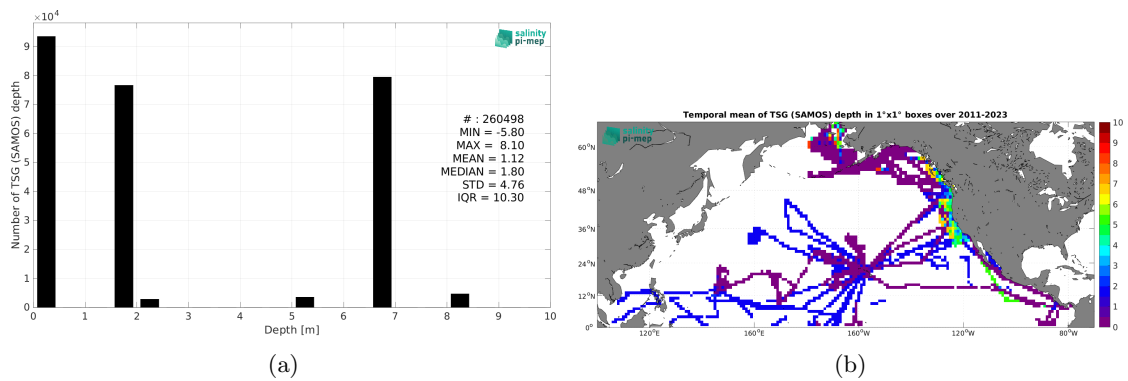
$\times 10^4$

salinity pi-mep

Number of TSG (SAMOS) depth

9
8
7
6
5
4
3
2
1
0

# : 260498
MIN = -5.80
MAX = 8.10
MEAN = 1.12
MEDIAN = 1.80
STD = 4.76
IQR = 10.30

0 1 2 3 4 5 6 7 8 9 10
Depth [m]

(a)

Temporal mean of TSG (SAMOS) depth in 1°x1° boxes over 2011-2023

salinity pi-mep

60°N
48°N
36°N
24°N
12°N
0°

120°E 160°E 160°W 120°W 80°W

10
9
8
7
6
5
4
3
2
1
0

(b)